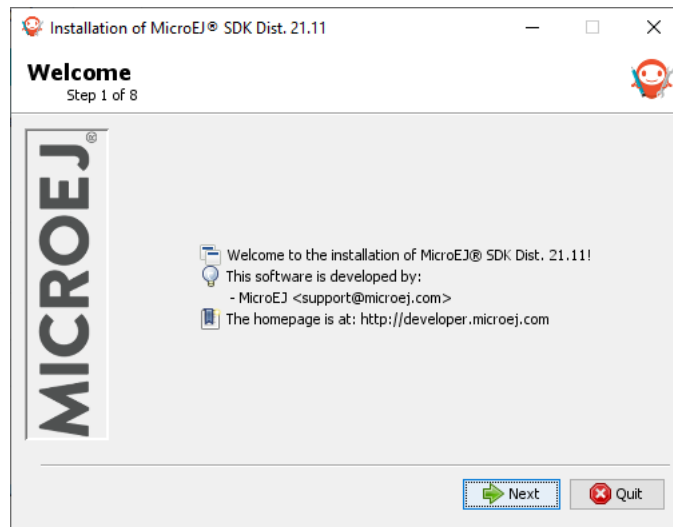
Installation of MicroEJ® SDK Dist. 21.11

Welcome
Step 1 of 8

MICROEJ®

Welcome to the installation of MicroEJ® SDK Dist. 21.11!
This software is developed by:
- MicroEJ <support@microej.com>
The homepage is at: http://developer.microej.com

Next
Quit